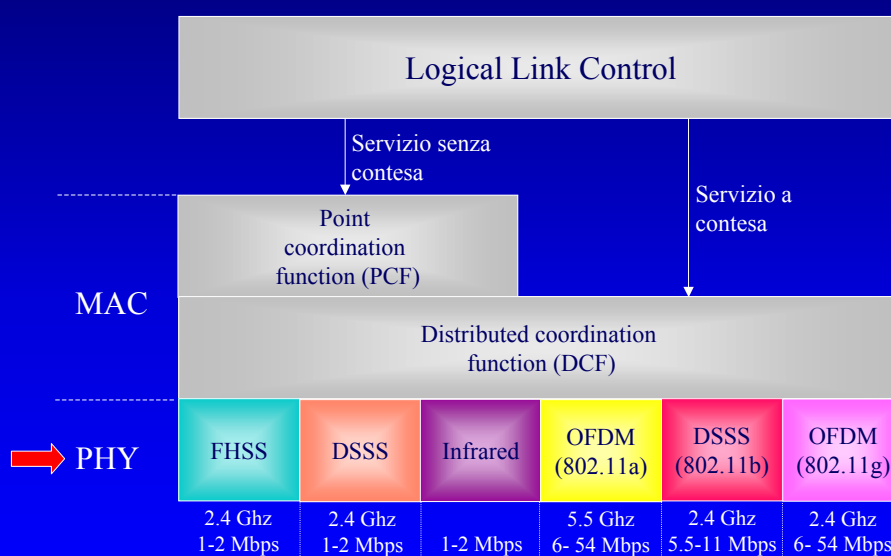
Logical Link Control

Servizio senza contesa

Servizio a contesa

Point coordination function (PCF)

MAC

Distributed coordination function (DCF)

PHY

| FHSS | DSSS | Infrared | OFDM (802.11a) | DSSS (802.11b) | OFDM (802.11g) |
|---|---|---|---|---|---|
| 2.4 Ghz 1-2 Mbps | 2.4 Ghz 1-2 Mbps | 1-2 Mbps | 5.5 Ghz 6- 54 Mbps | 2.4 Ghz 5.5-11 Mbps | 2.4 Ghz 6- 54 Mbps |